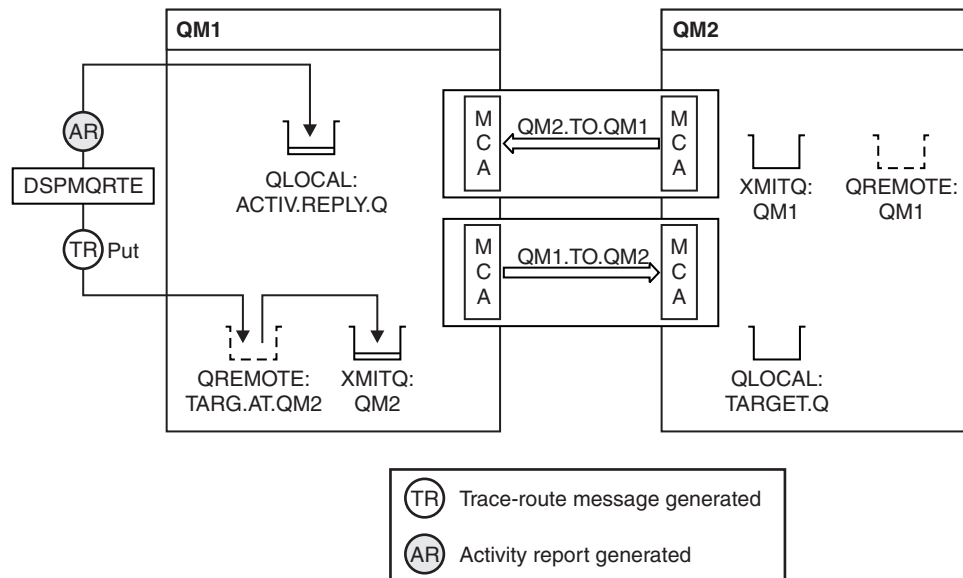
QM1

QM2

AR

DSPMQRTE

TR Put

QLOCAL:
ACTIV.REPLY.Q

M
C
A

QM2.TO.QM1

M
C
A

M
C
A

QM1.TO.QM2

M
C
A

XMITQ:
QM1

QREMOTE:
QM1

QREMOTE:
TARG.AT.QM2

XMITQ:
QM2

QLOCAL:
TARGET.Q

TR Trace-route message generated

AR Activity report generated